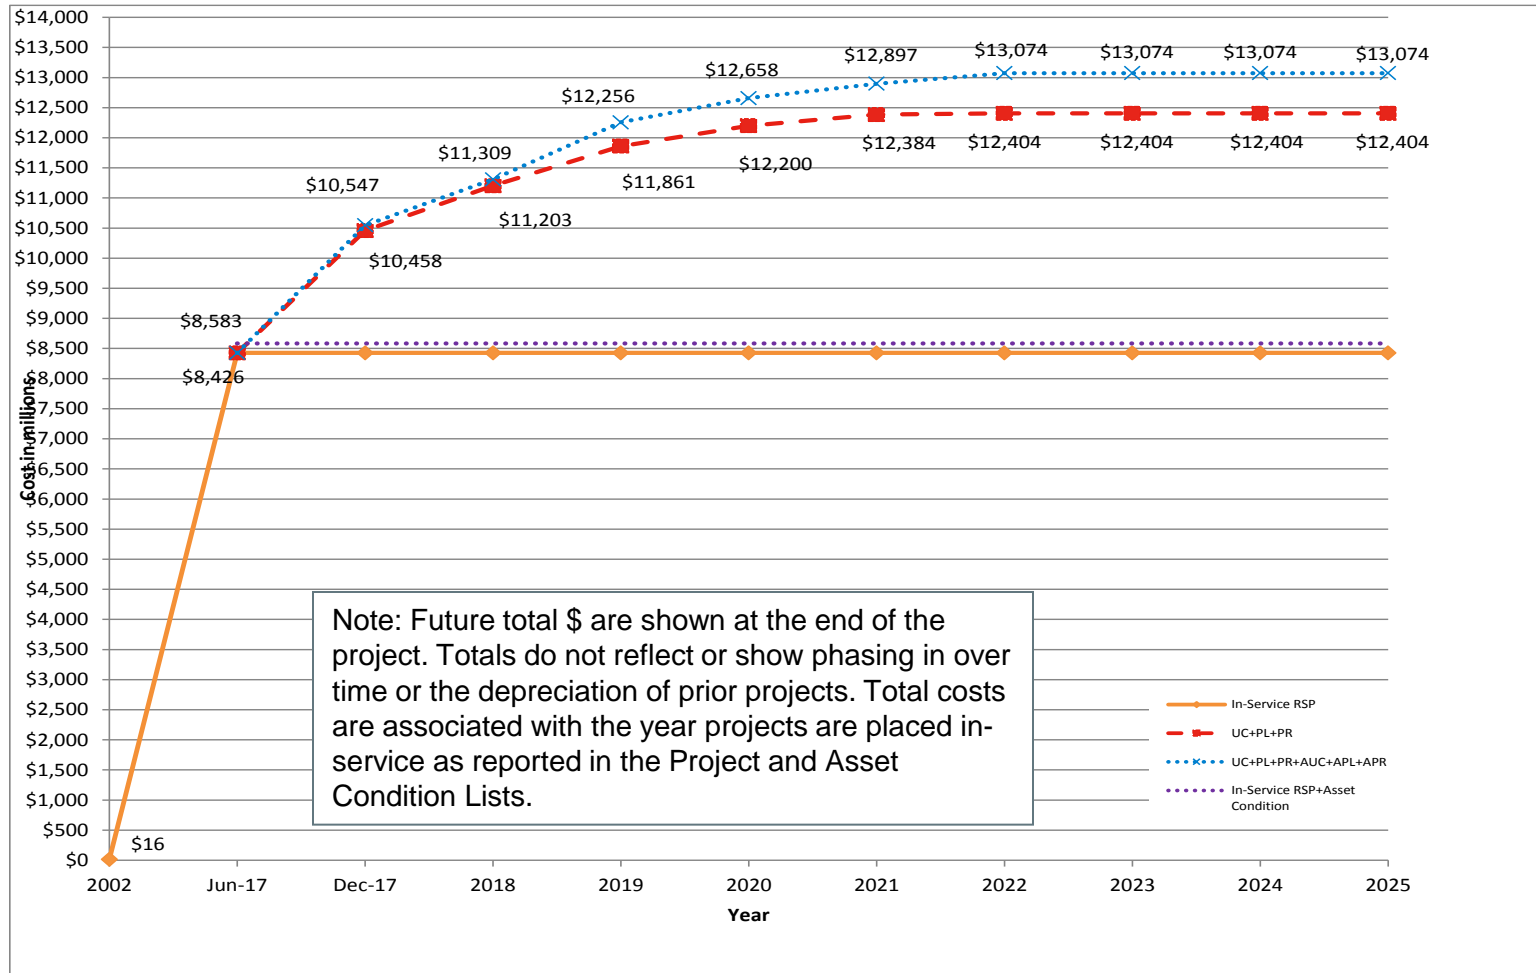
$14,000
$13,500
$13,000
$12,500
$12,000
$11,500
$11,000
$10,500
$10,000
$9,500
$9,000
$8,500
$8,000
$7,500
$7,000
$6,500
$6,000
$5,500
$5,000
$4,500
$4,000
$3,500
$3,000
$2,500
$2,000
$1,500
$1,000
$500
$0

Cost in millions

$16
$8,583
$8,426
$10,547
$10,458
$11,309
$11,203
$12,256
$11,861
$12,658
$12,200
$12,897
$12,384
$13,074
$12,404
$13,074
$12,404
$13,074
$12,404
$13,074
$12,404

2002 Jun-17 Dec-17 2018 2019 2020 2021 2022 2023 2024 2025

Year

Note: Future total $ are shown at the end of the project. Totals do not reflect or show phasing in over time or the depreciation of prior projects. Total costs are associated with the year projects are placed in-service as reported in the Project and Asset Condition Lists.

In-Service RSP
UC+PL+PR
UC+PL+PR+AUC+APL+APR
In-Service RSP+Asset Condition